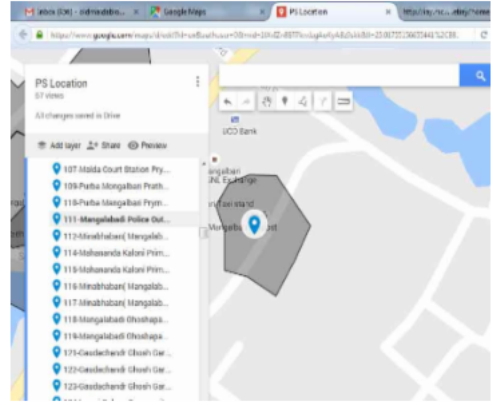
Inbox (106) - ridmadebo... ×
Google Maps ×
PS Location ×
http://ray.nic...ebsty/home

https://www.google.com/maps/d/edit?mid=...

PS Location
67 views
All changes saved in Drive

Add layer
Share
Preview

107-Malda Court Station Pry...
109-Purba Mongalbari Prath...
110-Purba Mongalbari Pryand...
111-Mangalabadi Police Out...
112-Minabhaban( Mangalab...
114-Mahananda Kaloni Prim...
115-Mahananda Kaloni Prim...
116-Minabhaban( Mangalab...
117-Minabhaban( Mangalab...
118-Mangalabadi Ghoshapa...
119-Mangalabadi Ghoshapa...
121-Gaudachandi Ghosh Gar...
122-Gaudachandi Ghosh Gar...
123-Gaudachandi Ghosh Gar...

UCO Bank
Mangalbari
BSNL Exchange
Taxi Stand
Mangalbari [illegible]